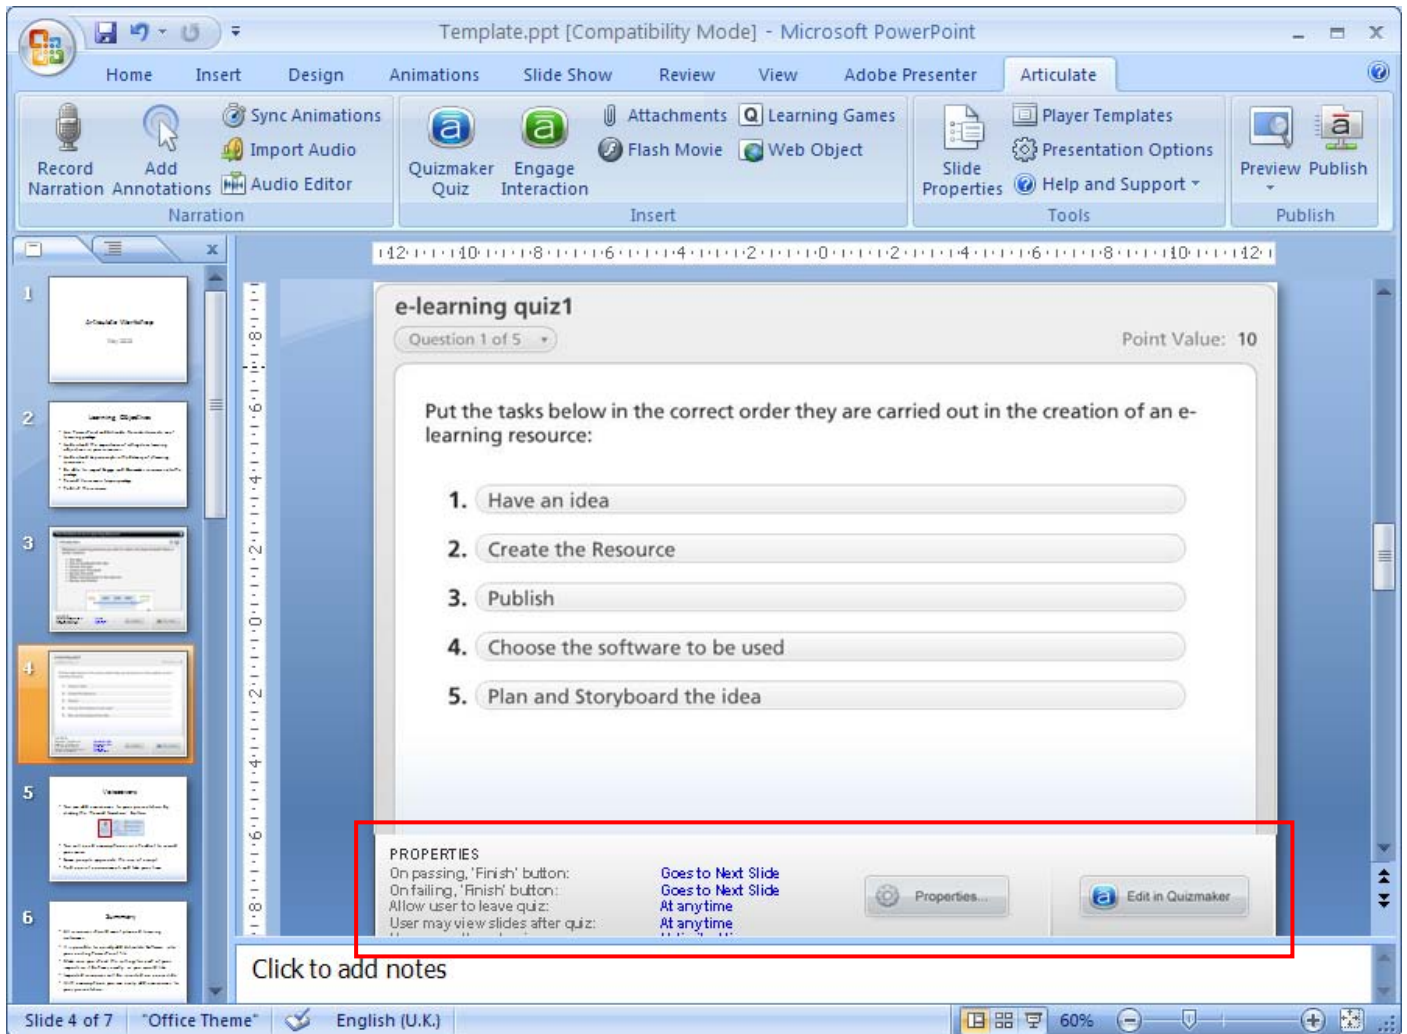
Template.ppt [Compatibility Mode] - Microsoft PowerPoint

Home Insert Design Animations Slide Show Review View Adobe Presenter Articulate

Record Narration Add Annotations Sync Animations Import Audio Audio Editor
Narration

Quizmaker Quiz Engage Interaction Attachments Flash Movie Learning Games Web Object
Insert

Slide Properties Player Templates Presentation Options Help and Support
Tools

Preview Publish
Publish

e-learning quiz1
Question 1 of 5
Point Value: 10

Put the tasks below in the correct order they are carried out in the creation of an e-learning resource:

1. Have an idea
2. Create the Resource
3. Publish
4. Choose the software to be used
5. Plan and Storyboard the idea

PROPERTIES
On passing, 'Finish' button: Goes to Next Slide
On failing, 'Finish' button: Goes to Next Slide
Allow user to leave quiz: At any time
User may view slides after quiz: At any time

Properties...
Edit in Quizmaker

Click to add notes

Slide 4 of 7 "Office Theme" English (U.K.) 60%